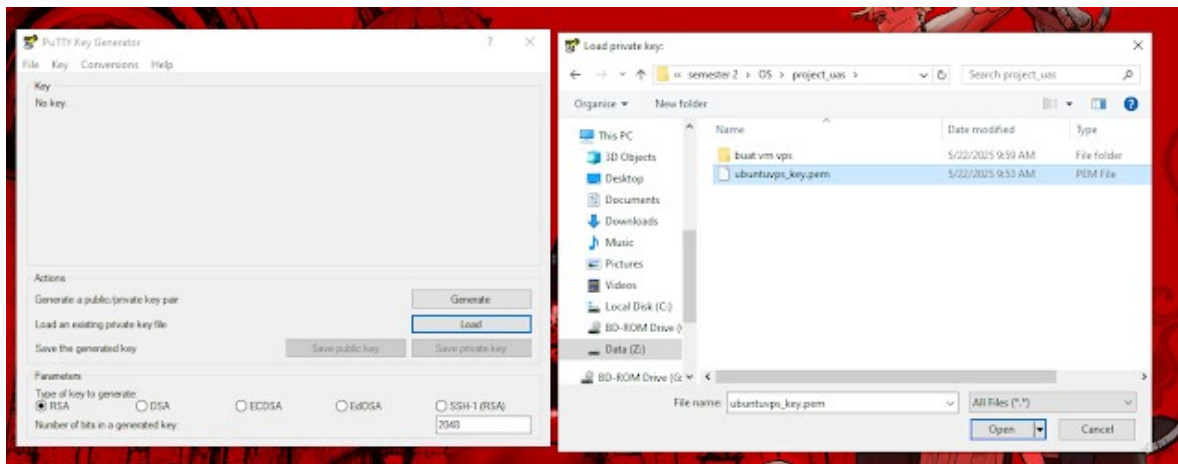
PuTTY Key Generator
?
File Key Conversions Help
Key
No key.
Actions
Generate a public/private key pair
Generate
Load an existing private key file
Load
Save the generated key
Save public key
Save private key
Parameters
Type of key to generate:
RSA
DSA
ECDSA
EdDSA
SSH-1 (RSA)
Number of bits in a generated key:
2048

Load private key:
« semester 2 > OS > project_uas >
Search project_uas
Organise ▾
New folder
This PC
3D Objects
Desktop
Documents
Downloads
Music
Pictures
Videos
Local Disk (C:)
BD-ROM Drive (
Data (Z:)
BD-ROM Drive (G
Name
Date modified
Type
buat vm vps
5/22/2025 9:59 AM
File folder
ubuntuvps_key.pem
5/22/2025 9:53 AM
PEM File
File name:
ubuntuvps_key.pem
All Files (*.*)
Open
Cancel